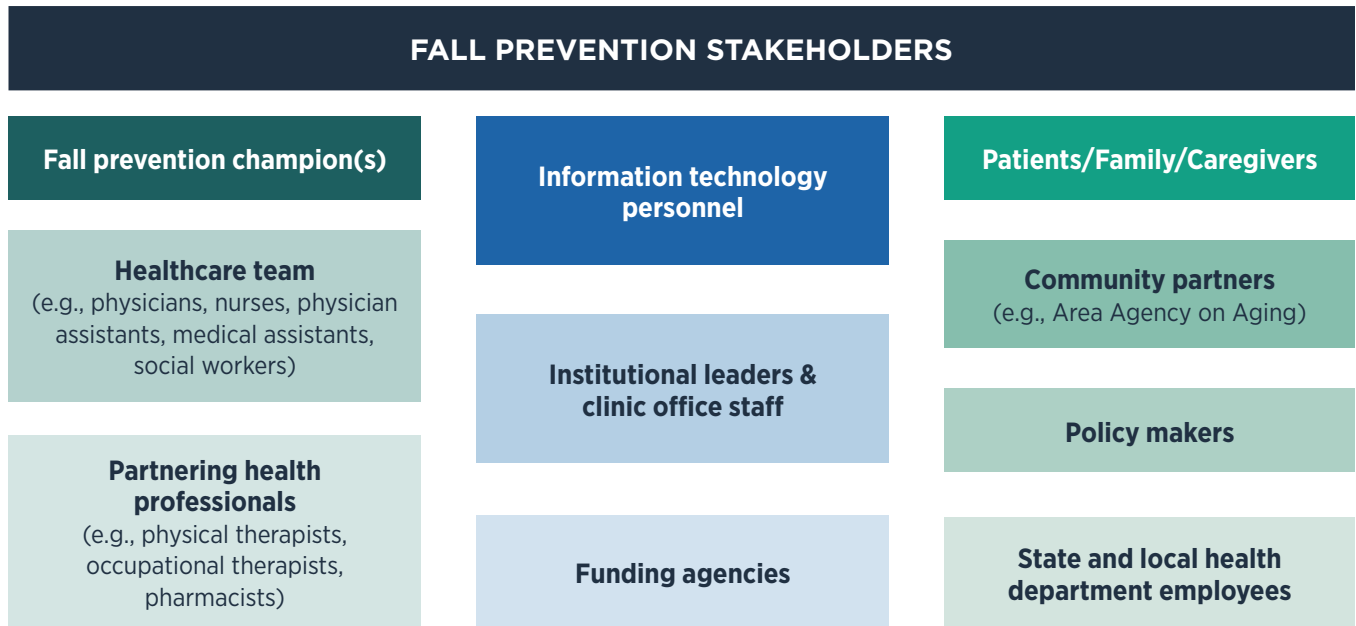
FALL PREVENTION STAKEHOLDERS

Fall prevention champion(s)

Healthcare team
(e.g., physicians, nurses, physician assistants, medical assistants, social workers)

Partnering health professionals
(e.g., physical therapists, occupational therapists, pharmacists)

Information technology personnel

Institutional leaders & clinic office staff

Funding agencies

Patients/Family/Caregivers

Community partners
(e.g., Area Agency on Aging)

Policy makers

State and local health department employees